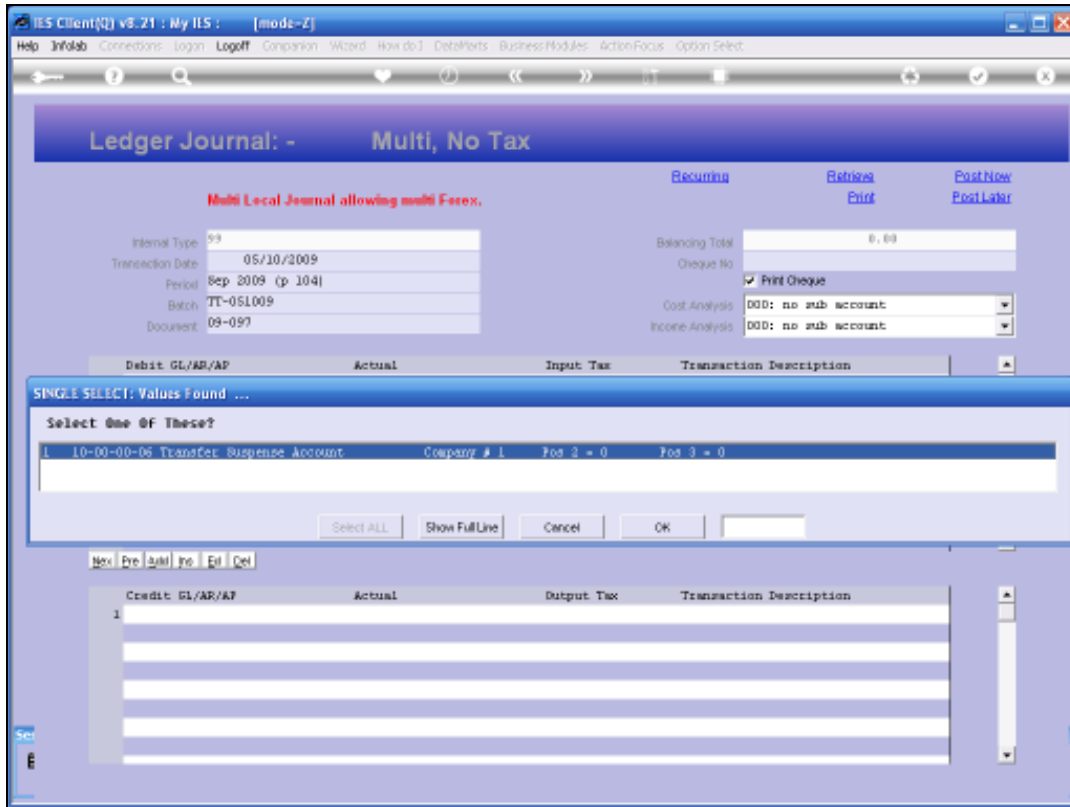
IES Client(Q) v8.21 : My IES : [mode-Z]

Help Infolab Connections Logon Logoff Companion Wizard How do I DataMarts Business Modules Action Focus Option Select

Ledger Journal: - Multi, No Tax

Recurring Retrieve Post Now
Print Post Later

Multi Local Journal allowing multi Forex.

Internal Type 99
Transaction Date 05/10/2009
Period Sep 2009 (p 104)
Batch TT-051009
Document 09-097

Balancing Total 0.00
Cheque No
Print Cheque
Cost Analysis D00: no sub account
Income Analysis D00: no sub account

Debit GL/AR/AP Actual Input Tax Transaction Description

SINGLE SELECT: Values Found ...

Select One Of These?

1 10-00-00-06 Transfer Suspense Account Company # 1 Pos 2 = 0 Pos 3 = 0

Select ALL Show Full Line Cancel OK

Nex Pre Add Ins Ed Del

Credit GL/AR/AP Actual Output Tax Transaction Description
1

Se
E